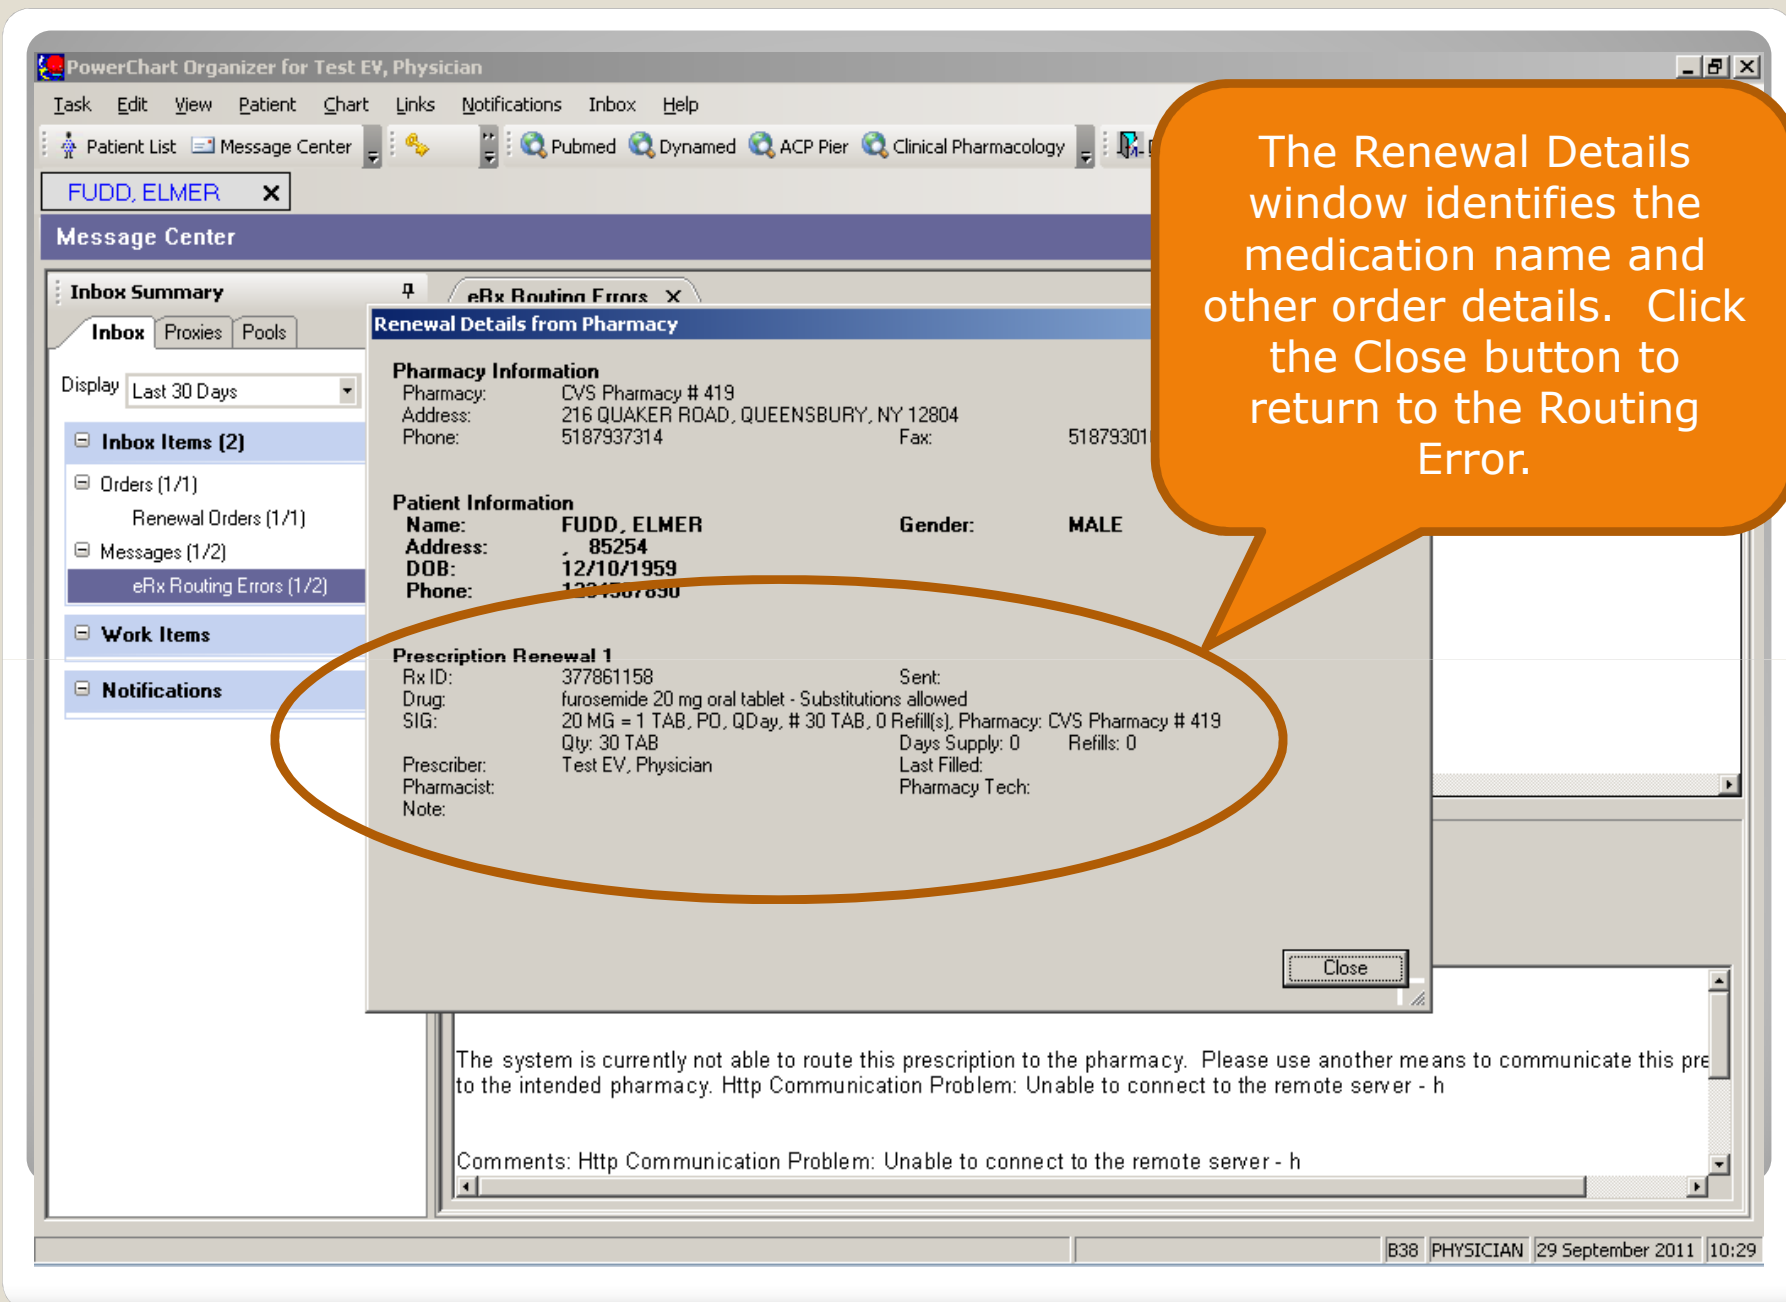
PowerChart Organizer for Test EV, Physician

Task Edit View Patient Chart Links Notifications Inbox Help

Patient List Message Center Pubmed Dynamed ACP Pier Clinical Pharmacology

FUDD, ELMER

Message Center

Inbox Summary

Inbox Proxies Pools

Display Last 30 Days

Inbox Items (2)

Orders (1/1)

Renewal Orders (1/1)

Messages (1/2)

eRx Routing Errors (1/2)

Work Items

Notifications

eRx Routing Errors

Renewal Details from Pharmacy

Pharmacy Information
Pharmacy: CVS Pharmacy # 419
Address: 216 QUAKER ROAD, QUEENSBURY, NY 12804
Phone: 5187937314 Fax: 51879301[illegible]

Patient Information
Name: FUDD, ELMER Gender: MALE
Address: , 85254
DOB: 12/10/1959
Phone: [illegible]

Prescription Renewal 1
Rx ID: 377861158 Sent:
Drug: furosemide 20 mg oral tablet - Substitutions allowed
SIG: 20 MG = 1 TAB, PO, QDay, # 30 TAB, 0 Refill(s), Pharmacy: CVS Pharmacy # 419
Qty: 30 TAB Days Supply: 0 Refills: 0
Prescriber: Test EV, Physician Last Filled:
Pharmacist: Pharmacy Tech:
Note:

Close

The Renewal Details window identifies the medication name and other order details. Click the Close button to return to the Routing Error.

The system is currently not able to route this prescription to the pharmacy. Please use another means to communicate this pre to the intended pharmacy. Http Communication Problem: Unable to connect to the remote server - h

Comments: Http Communication Problem: Unable to connect to the remote server - h

B38 PHYSICIAN 29 September 2011 10:29